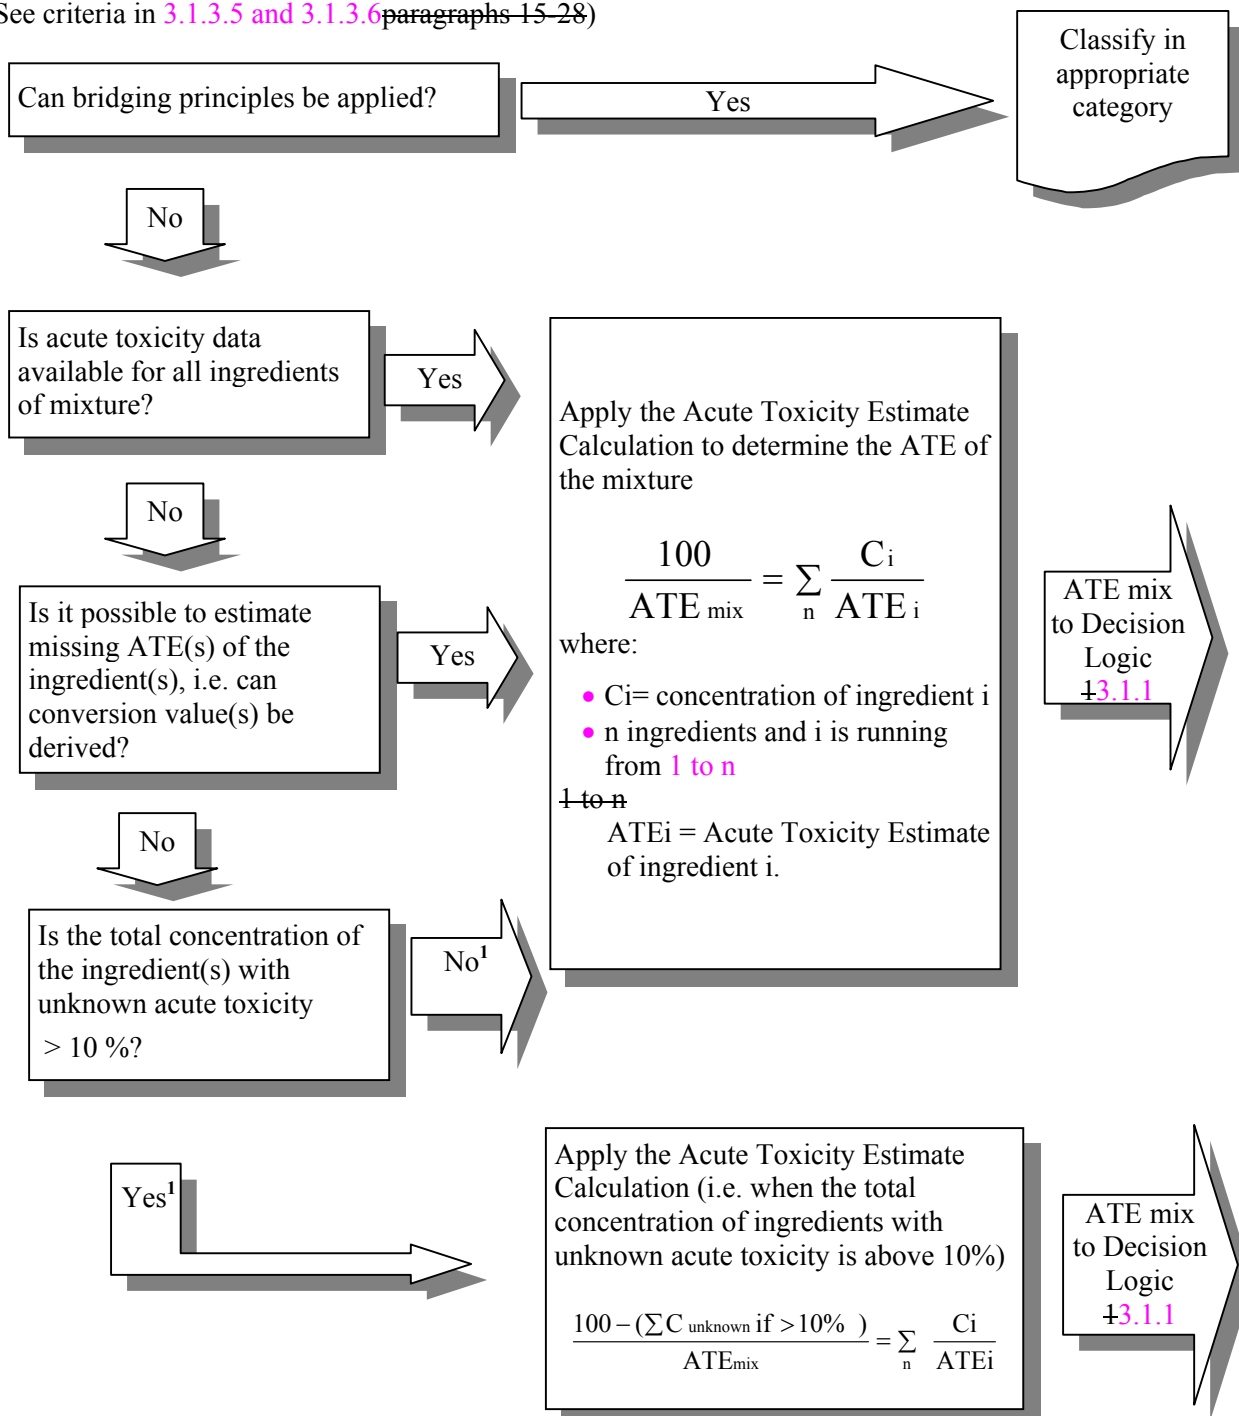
See criteria in 3.1.3.5 and 3.1.3.6paragraphs 15-28)

Can bridging principles be applied?

Yes

Classify in appropriate category

No

Is acute toxicity data available for all ingredients of mixture?

Yes

Apply the Acute Toxicity Estimate Calculation to determine the ATE of the mixture

$\frac{100}{ATE_{mix}} = \sum_{n} \frac{C_i}{ATE_i}$

where:

• Ci= concentration of ingredient i
• n ingredients and i is running from 1 to n

1 to n

ATEi = Acute Toxicity Estimate of ingredient i.

ATE mix to Decision Logic 13.1.1

No

Is it possible to estimate missing ATE(s) of the ingredient(s), i.e. can conversion value(s) be derived?

Yes

No

Is the total concentration of the ingredient(s) with unknown acute toxicity > 10 %?

No$^1$

Yes$^1$

Apply the Acute Toxicity Estimate Calculation (i.e. when the total concentration of ingredients with unknown acute toxicity is above 10%)

$\frac{100-(\sum C_{unknown} \text{ if } >10\%)}{ATE_{mix}} = \sum_{n} \frac{Ci}{ATEi}$

ATE mix to Decision Logic 13.1.1